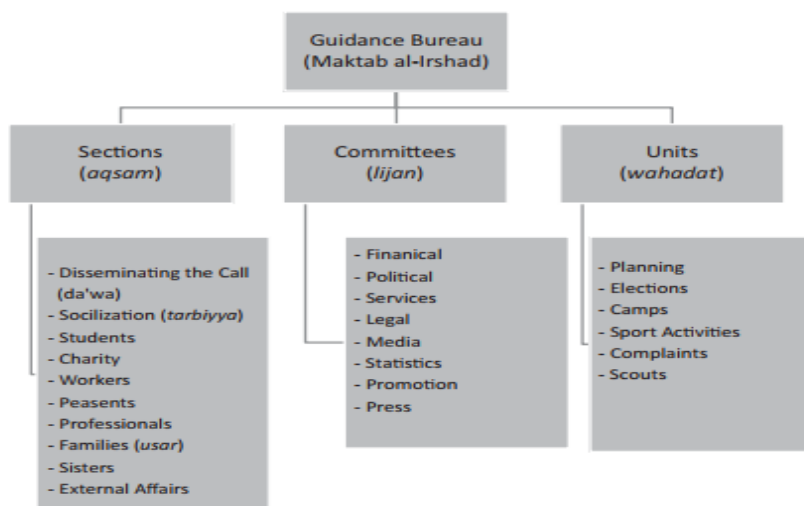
Guidance Bureau
(Maktab al-Irshad)

Sections
(aqsam)

Committees
(lijan)

Units
(wahadat)

- Disseminating the Call (da'wa)
- Socilization (tarbiyya)
- Students
- Charity
- Workers
- Peasents
- Professionals
- Families (usar)
- Sisters
- External Affairs

- Finanical
- Political
- Services
- Legal
- Media
- Statistics
- Promotion
- Press

- Planning
- Elections
- Camps
- Sport Activities
- Complaints
- Scouts